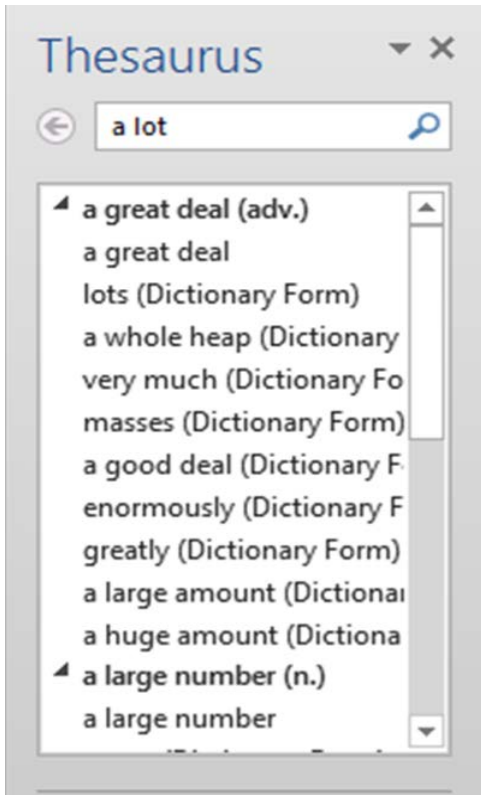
Thesaurus

a lot

a great deal (adv.)
a great deal
lots (Dictionary Form)
a whole heap (Dictionary
very much (Dictionary Fo
masses (Dictionary Form)
a good deal (Dictionary F
enormously (Dictionary F
greatly (Dictionary Form)
a large amount (Dictionar
a huge amount (Dictiona
a large number (n.)
a large number
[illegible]